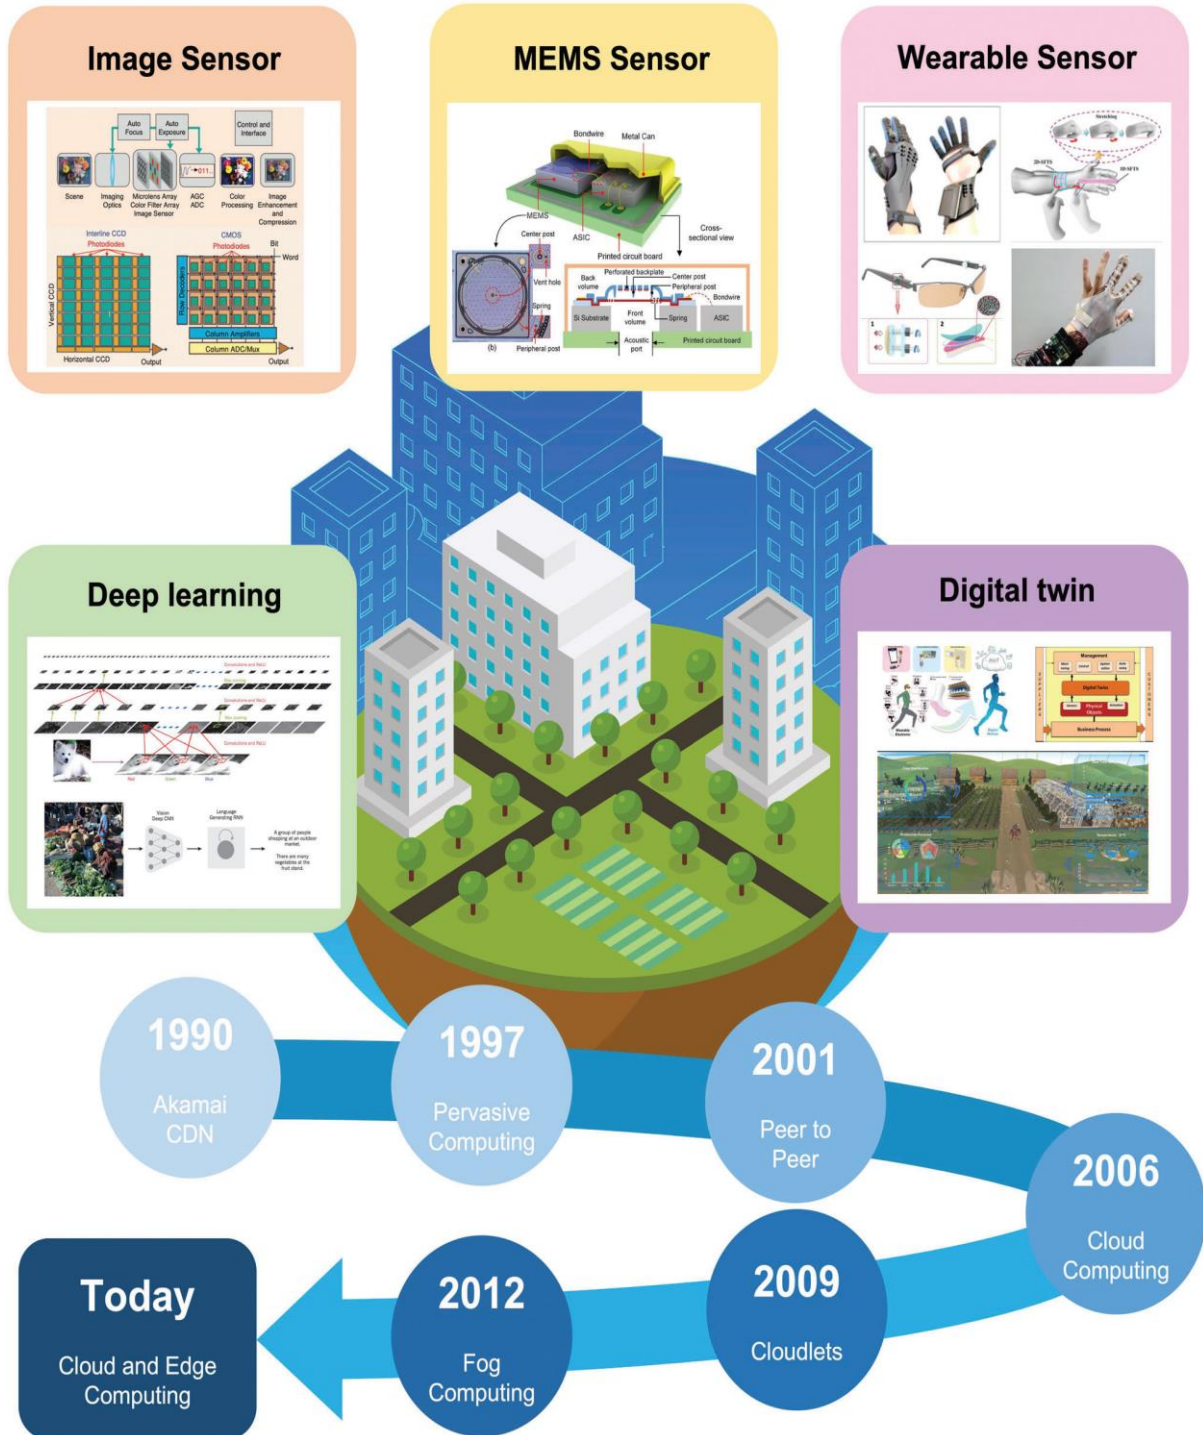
Image Sensor

Auto Focus
Auto Exposure
Control and Interface
Scene
Imaging Optics
Microlens Array Color Filter Array Image Sensor
AGC ADC
Color Processing
Image Enhancement and Compression
Interline CCD
Photodiodes
Vertical CCD
Horizontal CCD
Output
CMOS
Photodiodes
Bit
Word
Row Decoders
Column Amplifiers
Column ADC/Mux
Output

MEMS Sensor

Bondwire
Metal Can
MEMS
ASIC
Printed circuit board
Cross-sectional view
Center post
Vent hole
Spring
Peripheral post
(b)
Perforated backplate
Center post
Peripheral post
Back volume
Bondwire
Si Substrate
Front volume
Spring
ASIC
Acoustic port
Printed circuit board

Wearable Sensor

Deep learning

Vision Deep CNN
Language Generating RNN
A group of people shopping at an outdoor market.
There are many vegetables at the fruit stand.

Digital twin

Management
Digital Twin
Physical Objects
Business Process

1990
Akamai CDN

1997
Pervasive Computing

2001
Peer to Peer

2006
Cloud Computing

2009
Cloudlets

2012
Fog Computing

Today
Cloud and Edge Computing